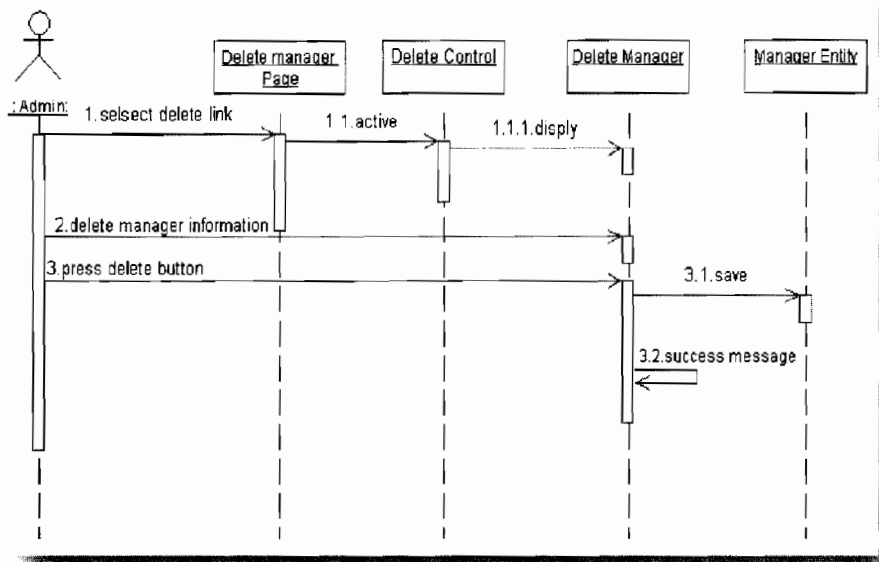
: Admin

Delete manager Page

Delete Control

Delete Manager

Manager Entity

1.selsect delete link

1.1.active

1.1.1.disply

2.delete manager information

3.press delete button

3.1.save

3.2.success message